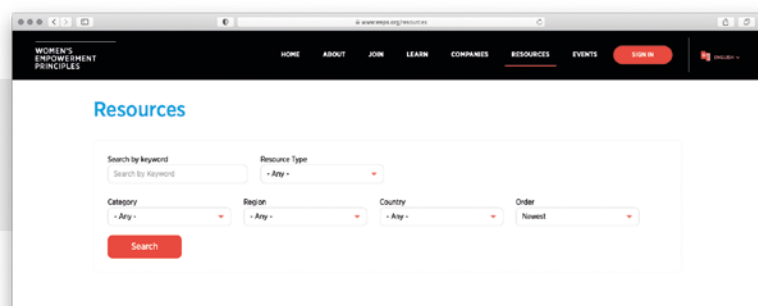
www.weps.org/resources

WOMEN'S EMPOWERMENT PRINCIPLES

HOME ABOUT JOIN LEARN COMPANIES RESOURCES EVENTS SIGN IN ENGLISH

Resources

Search by keyword
Search by Keyword

Resource Type
- Any -

Category
- Any -

Region
- Any -

Country
- Any -

Order
Newest

Search